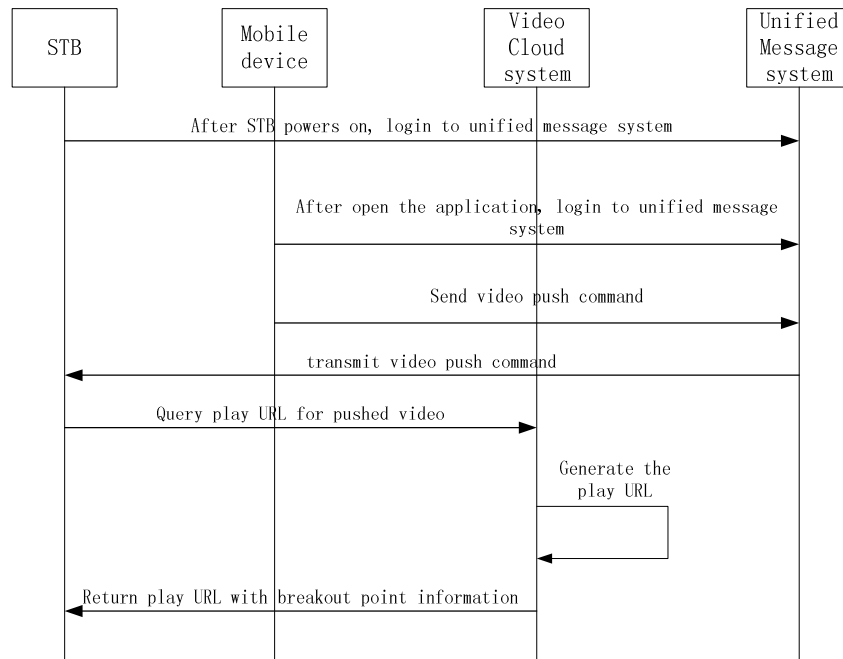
STB

Mobile device

Video Cloud system

Unified Message system

After STB powers on, login to unified message system

After open the application, login to unified message system

Send video push command

transmit video push command

Query play URL for pushed video

Generate the play URL

Return play URL with breakout point information